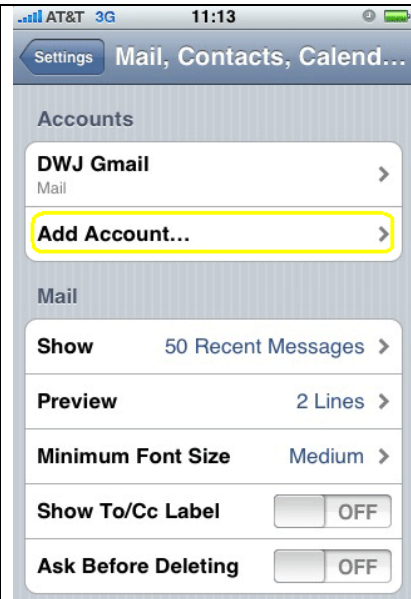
AT&T 3G 11:13

Settings Mail, Contacts, Calend...

Accounts

DWJ Gmail
Mail

Add Account...

Mail

Show 50 Recent Messages

Preview 2 Lines

Minimum Font Size Medium

Show To/Cc Label OFF

Ask Before Deleting OFF